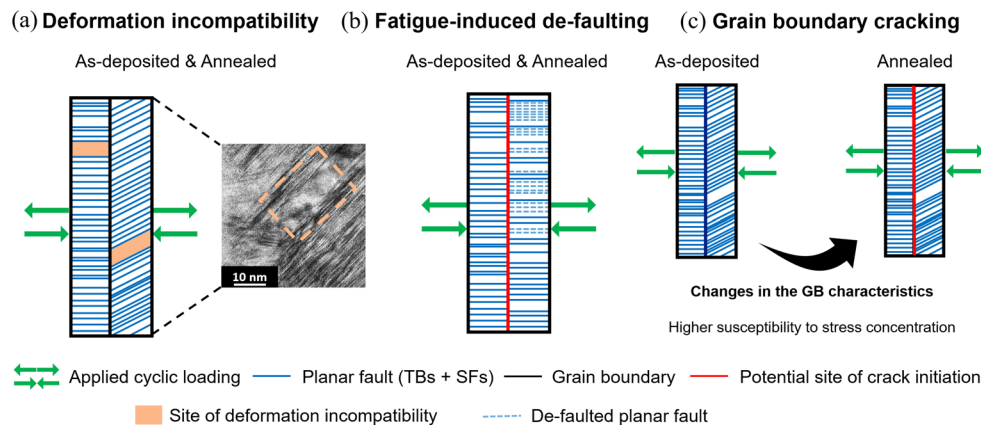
(a) Deformation incompatibility

As-deposited & Annealed

10 nm

(b) Fatigue-induced de-faulting

As-deposited & Annealed

(c) Grain boundary cracking

As-deposited

Annealed

Changes in the GB characteristics

Higher susceptibility to stress concentration

Applied cyclic loading

Planar fault (TBs + SFs)

Grain boundary

Potential site of crack initiation

Site of deformation incompatibility

De-faulted planar fault